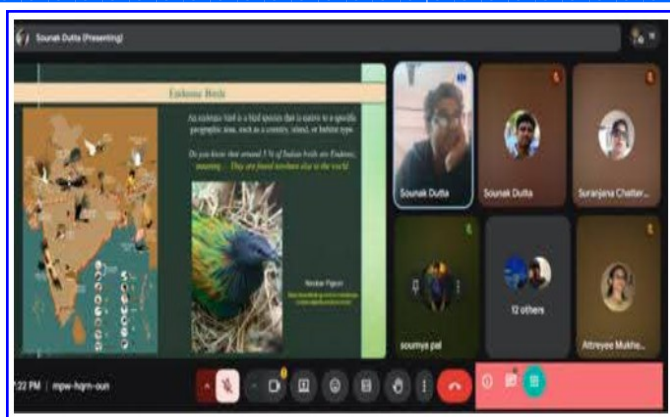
Sounak Dutta (Presenting)

Endemic Birds

An endemic bird is a bird species that is native to a specific geographic area, such as a country, island, or habitat type.

Do you know that around 5 % of Indian birds are Endemic, meaning… They are found nowhere else in the world.

Nicobar Pigeon

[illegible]

Sounak Dutta

Sounak Dutta

Suranjana Chatter…

soumya pal

12 others

Attreyee Mukhe…

:22 PM | mpw-hqm-oun